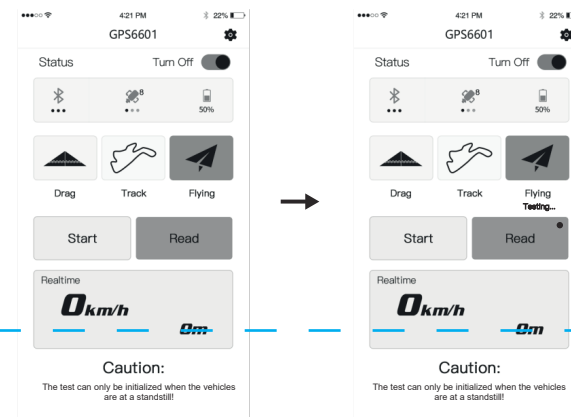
4:21 PM
22%
GPS6601
Status
Turn Off
8
50%
Drag
Track
Flying
Start
Read
Realtime
0km/h
0m
Caution:
The test can only be initialized when the vehicles are at a standstill!

4:21 PM
22%
GPS6601
Status
Turn Off
8
50%
Drag
Track
Flying
Testing...
Start
Read
Realtime
0km/h
0m
Caution:
The test can only be initialized when the vehicles are at a standstill!